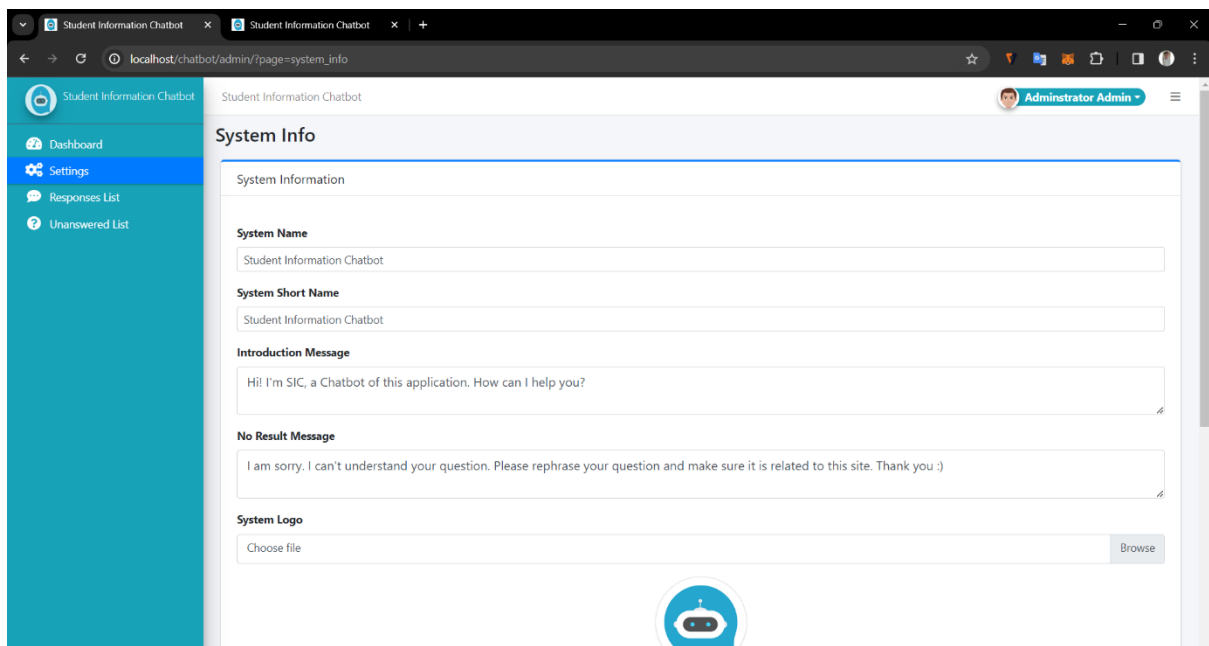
Student Information Chatbot ×
Student Information Chatbot ×
+

localhost/chatbot/admin/?page=system_info

Student Information Chatbot

Dashboard
Settings
Responses List
Unanswered List

Student Information Chatbot

Adminstrator Admin

System Info

System Information

System Name
Student Information Chatbot

System Short Name
Student Information Chatbot

Introduction Message
Hi! I'm SIC, a Chatbot of this application. How can I help you?

No Result Message
I am sorry. I can't understand your question. Please rephrase your question and make sure it is related to this site. Thank you :)

System Logo
Choose file
Browse